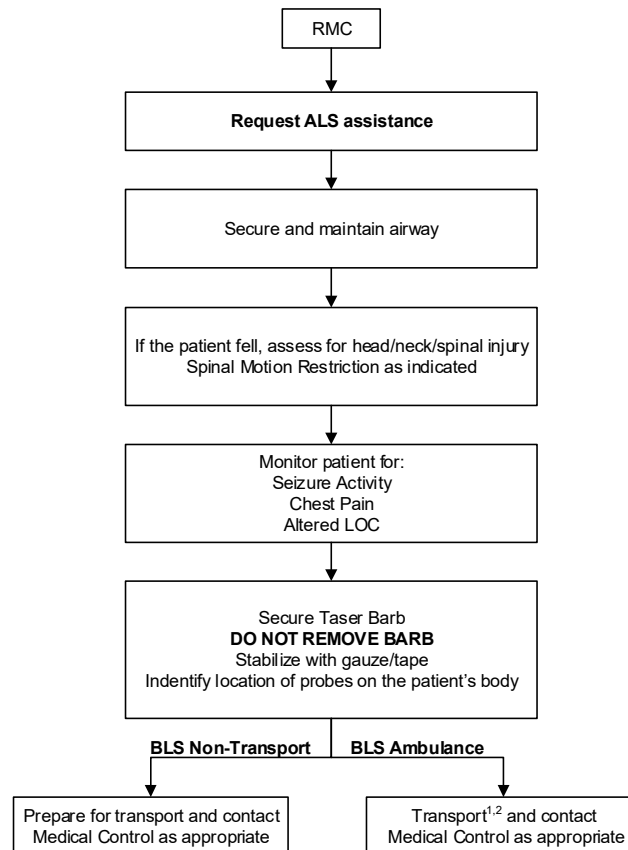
RMC

**Request ALS assistance**

Secure and maintain airway

If the patient fell, assess for head/neck/spinal injury
Spinal Motion Restriction as indicated

Monitor patient for:
Seizure Activity
Chest Pain
Altered LOC

Secure Taser Barb
**DO NOT REMOVE BARB**
Stabilize with gauze/tape
Indentify location of probes on the patient's body

**BLS Non-Transport**

**BLS Ambulance**

Prepare for transport and contact Medical Control as appropriate

Transport$^{1,2}$ and contact Medical Control as appropriate